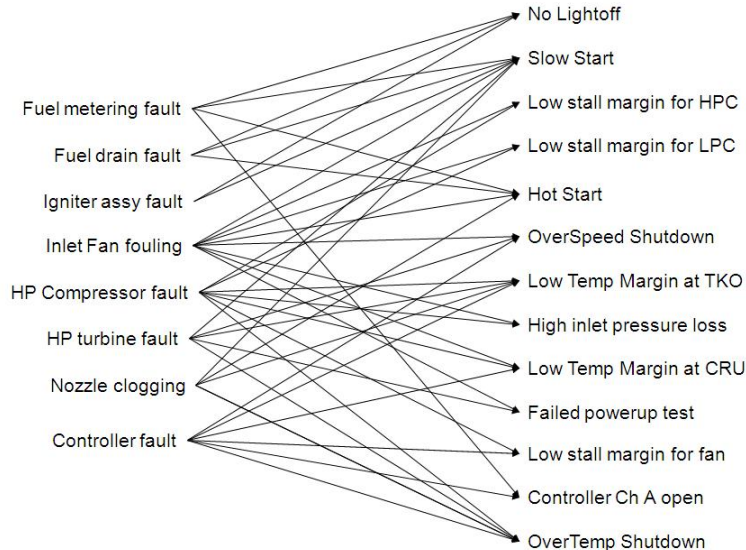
Fuel metering fault
Fuel drain fault
Igniter assy fault
Inlet Fan fouling
HP Compressor fault
HP turbine fault
Nozzle clogging
Controller fault

No Lightoff
Slow Start
Low stall margin for HPC
Low stall margin for LPC
Hot Start
OverSpeed Shutdown
Low Temp Margin at TKO
High inlet pressure loss
Low Temp Margin at CRU
Failed powerup test
Low stall margin for fan
Controller Ch A open
OverTemp Shutdown